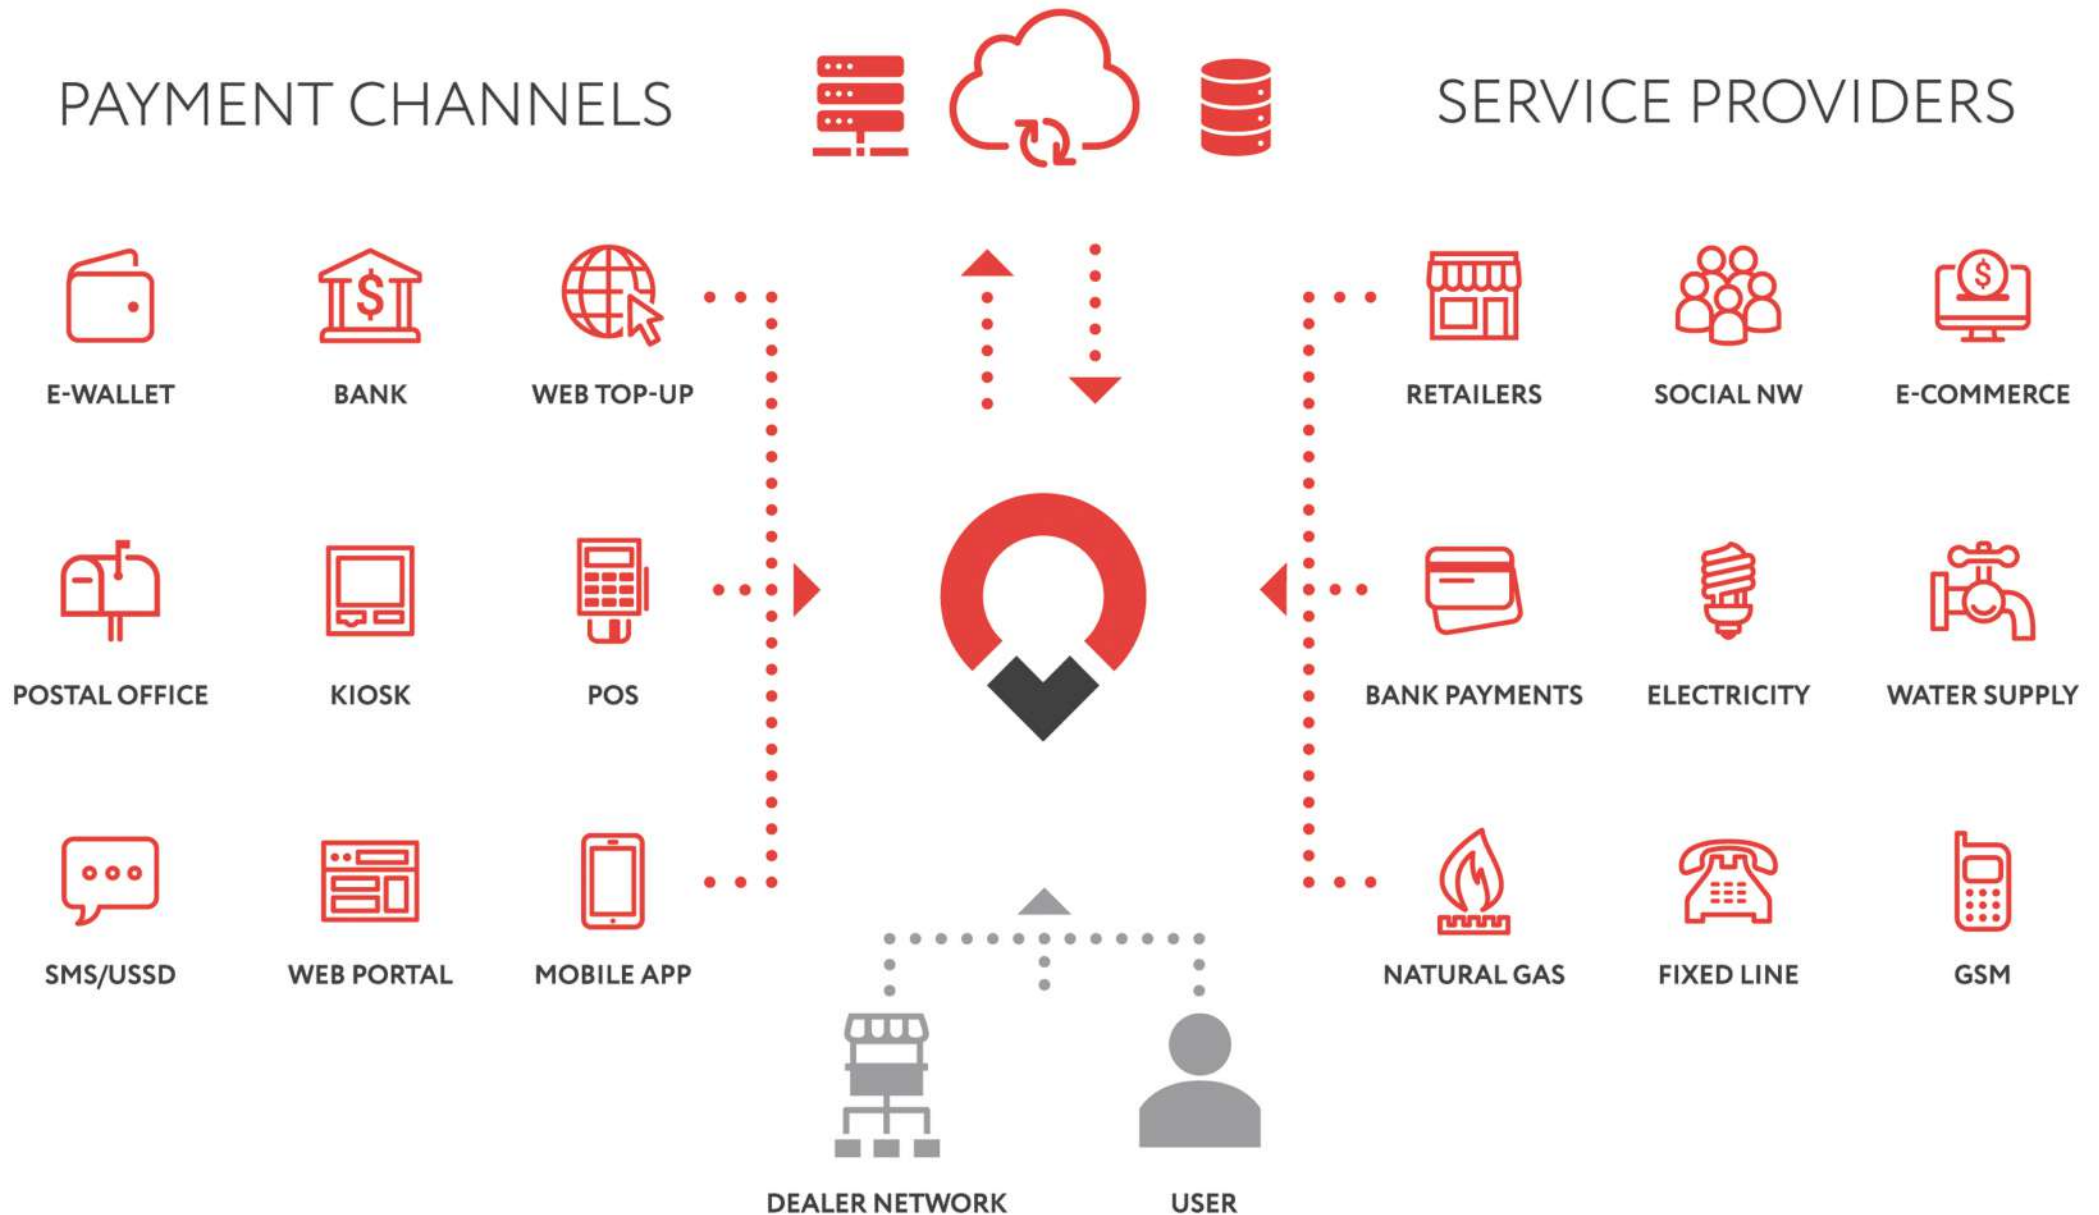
PAYMENT CHANNELS

SERVICE PROVIDERS

E-WALLET
BANK
WEB TOP-UP
POSTAL OFFICE
KIOSK
POS
SMS/USSD
WEB PORTAL
MOBILE APP

RETAILERS
SOCIAL NW
E-COMMERCE
BANK PAYMENTS
ELECTRICITY
WATER SUPPLY
NATURAL GAS
FIXED LINE
GSM

DEALER NETWORK
USER